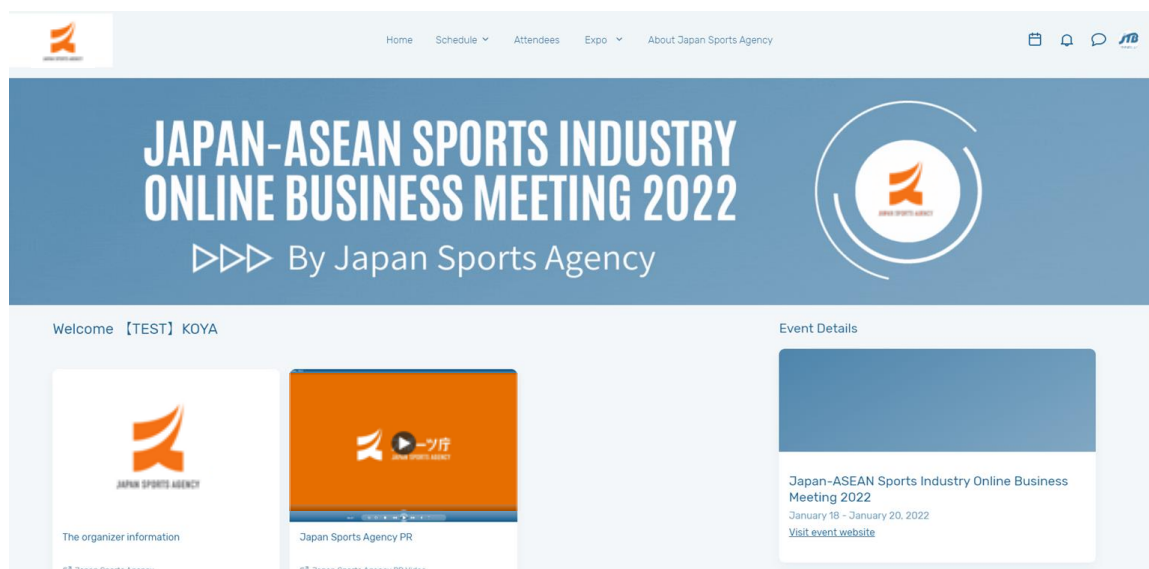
JAPAN SPORTS AGENCY

Home Schedule Attendees Expo About Japan Sports Agency

JTB

JAPAN-ASEAN SPORTS INDUSTRY ONLINE BUSINESS MEETING 2022

By Japan Sports Agency

JAPAN SPORTS AGENCY

Welcome 【TEST】KOYA

Event Details

JAPAN SPORTS AGENCY

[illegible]ーツ庁
JAPAN SPORTS AGENCY

The organizer information

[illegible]

Japan Sports Agency PR

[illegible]

Japan-ASEAN Sports Industry Online Business Meeting 2022

January 18 - January 20, 2022

Visit event website